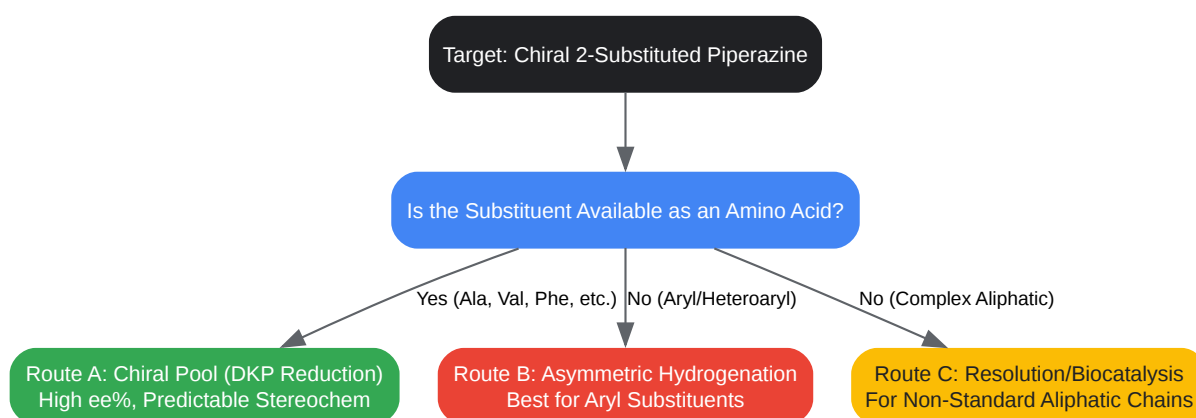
Target: Chiral 2-Substituted Piperazine

Is the Substituent Available as an Amino Acid?

Yes (Ala, Val, Phe, etc.)

No (Aryl/Heteroaryl)

No (Complex Aliphatic)

Route A: Chiral Pool (DKP Reduction)
High ee%, Predictable Stereochem

Route B: Asymmetric Hydrogenation
Best for Aryl Substituents

Route C: Resolution/Biocatalysis
For Non-Standard Aliphatic Chains